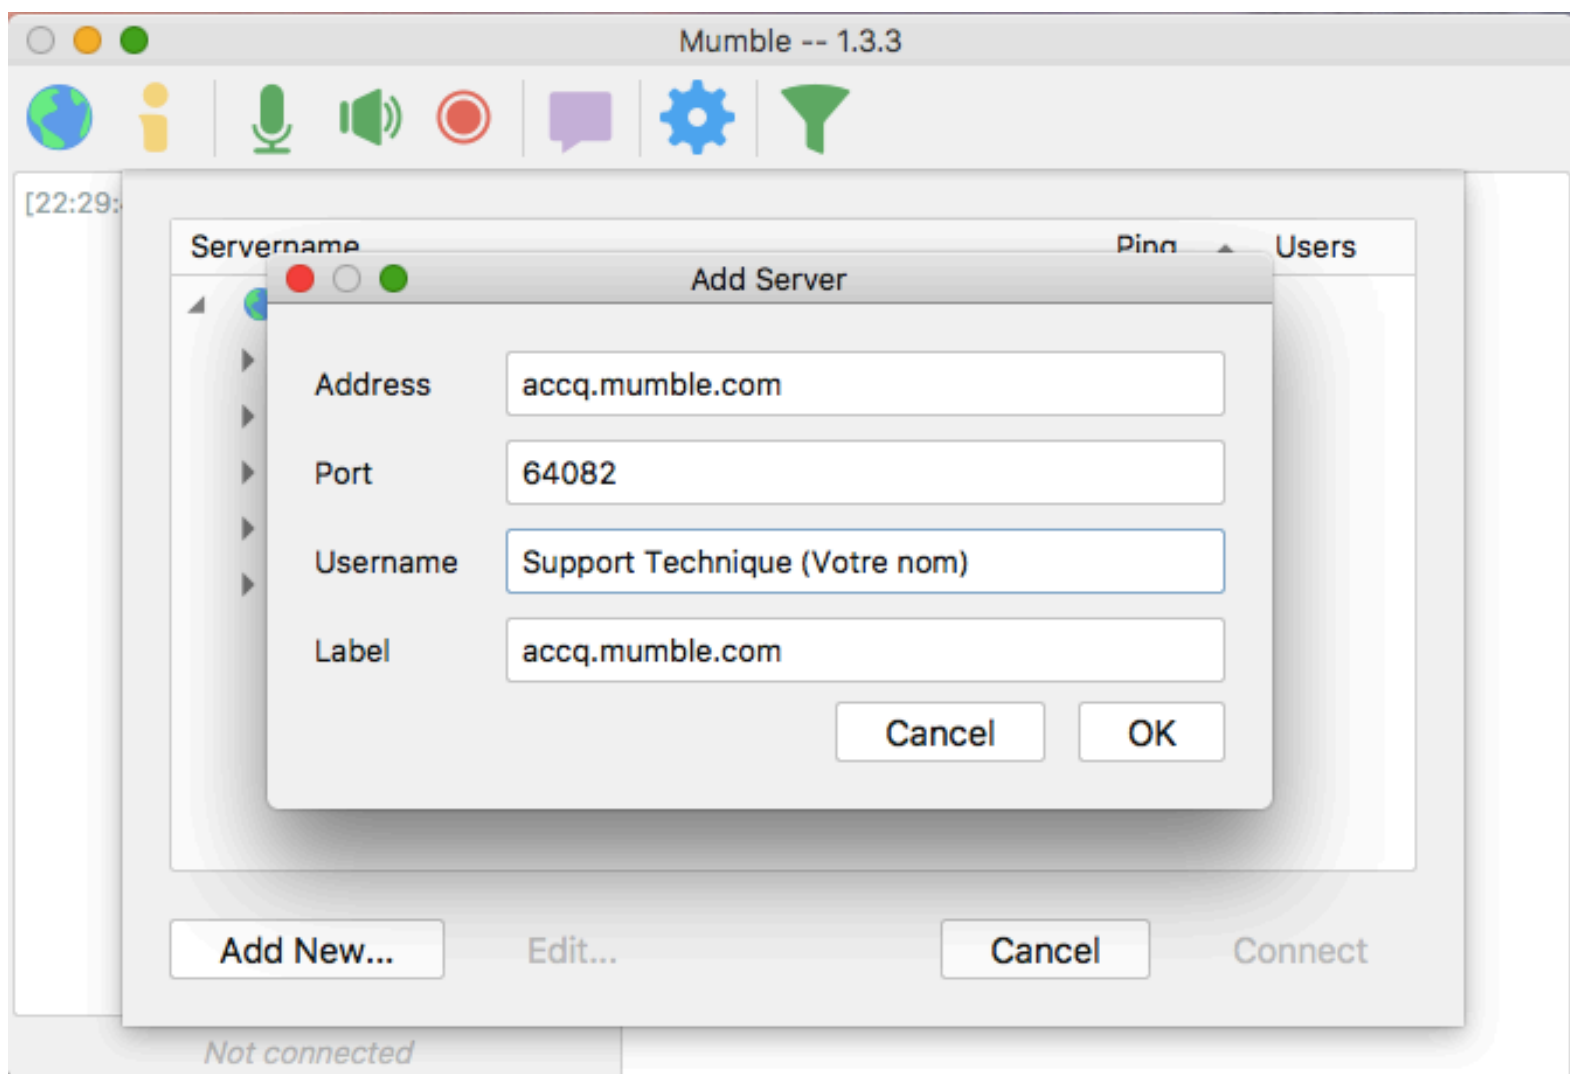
Mumble -- 1.3.3

[22:29:

Servername

Ping

Users

Add Server

Address accq.mumble.com

Port 64082

Username Support Technique (Votre nom)

Label accq.mumble.com

Cancel

OK

Add New...

Edit...

Cancel

Connect

Not connected